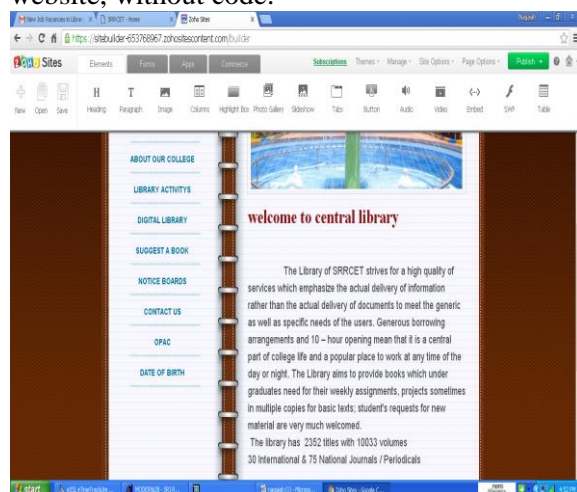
website, without code.

New Job Vacancies in Librar | SRRCET - Home | Zoho Sites

https://sitebuilder-653768967.zohositescontent.com/builder

Zoho Sites   Elements   Forms   Apps   Commerce   Subscriptions   Themes   Manage   Site Options   Page Options   Publish

New   Open   Save   Heading   Paragraph   Image   Columns   Highlight Box   Photo Gallery   Slideshow   Tabs   Button   Audio   Video   Embed   SWF   Table

ABOUT OUR COLLEGE

LIBRARY ACTIVITYS

DIGITAL LIBRARY

SUGGEST A BOOK

NOTICE BOARDS

CONTACT US

OPAC

DATE OF BIRTH

welcome to central library

The Library of SRRCET strives for a high quality of services which emphasize the actual delivery of information rather than the actual delivery of documents to meet the generic as well as specific needs of the users. Generous borrowing arrangements and 10 – hour opening mean that it is a central part of college life and a popular place to work at any time of the day or night. The Library aims to provide books which under graduates need for their weekly assignments, projects sometimes in multiple copies for basic texts; student's requests for new material are very much welcomed.

The library has 2352 titles with 10033 volumes

30 International & 75 National Journals / Periodicals

start